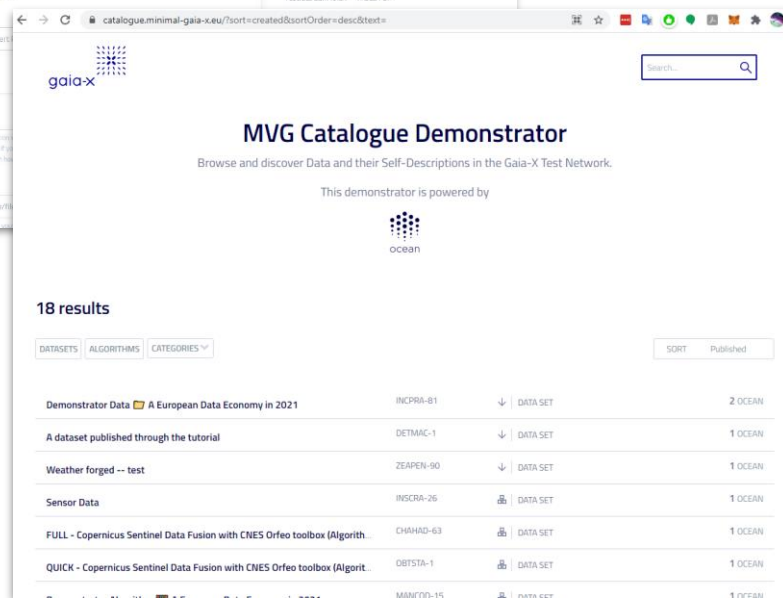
catalogue.minimal-gaia-x.eu/?sort=created&sortOrder=desc&text=

gaia-x

Search...

MVG Catalogue Demonstrator

Browse and discover Data and their Self-Descriptions in the Gaia-X Test Network.

This demonstrator is powered by

ocean

18 results

DATASETS ALGORITHMS CATEGORIES

SORT Published

| | | | |
|---|---|---|---|
| Demonstrator Data A European Data Economy in 2021 | INCPRA-81 | DATA SET | 2 OCEAN |
| A dataset published through the tutorial | DETMAC-1 | DATA SET | 1 OCEAN |
| Weather forged -- test | ZEAPEN-90 | DATA SET | 1 OCEAN |
| Sensor Data | INSCRA-26 | DATA SET | 1 OCEAN |
| FULL - Copernicus Sentinel Data Fusion with CNES Orfeo toolbox (Algorith... | CHAHAD-63 | DATA SET | 1 OCEAN |
| QUICK - Copernicus Sentinel Data Fusion with CNES Orfeo toolbox (Algorit... | OBTSTA-1 | DATA SET | 1 OCEAN |
| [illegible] | MANCOD-15 | DATA SET | 1 OCEAN |